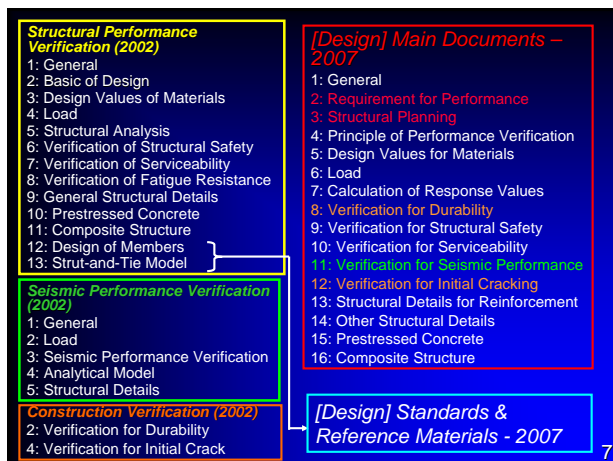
Structural Performance Verification (2002)
1: General
2: Basic of Design
3: Design Values of Materials
4: Load
5: Structural Analysis
6: Verification of Structural Safety
7: Verification of Serviceability
8: Verification of Fatigue Resistance
9: General Structural Details
10: Prestressed Concrete
11: Composite Structure
12: Design of Members
13: Strut-and-Tie Model

Seismic Performance Verification (2002)
1: General
2: Load
3: Seismic Performance Verification
4: Analytical Model
5: Structural Details

Construction Verification (2002)
2: Verification for Durability
4: Verification for Initial Crack

[Design] Main Documents – 2007
1: General
2: Requirement for Performance
3: Structural Planning
4: Principle of Performance Verification
5: Design Values for Materials
6: Load
7: Calculation of Response Values
8: Verification for Durability
9: Verification for Structural Safety
10: Verification for Serviceability
11: Verification for Seismic Performance
12: Verification for Initial Cracking
13: Structural Details for Reinforcement
14: Other Structural Details
15: Prestressed Concrete
16: Composite Structure

[Design] Standards & Reference Materials - 2007

7